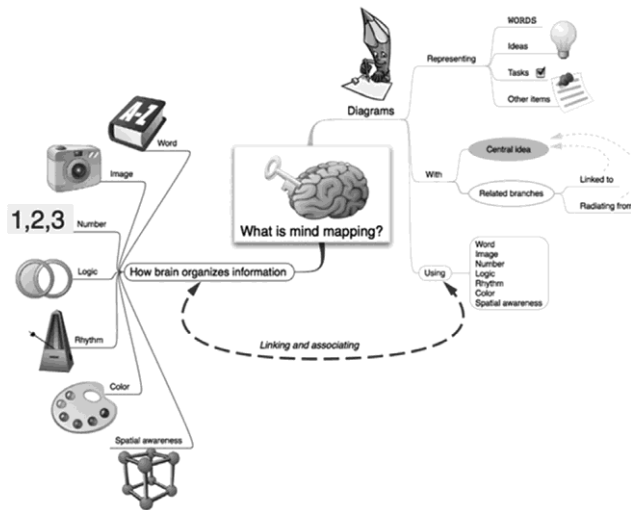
What is mind mapping?

Diagrams

Representing

WORDS

Ideas

Tasks

Other items

With

Central idea

Related branches

Linked to

Radiating from

Using

Word
Image
Number
Logic
Rhythm
Color
Spatial awareness

How brain organizes information

A-Z

Word

Image

1,2,3

Number

Logic

Rhythm

Color

Spatial awareness

Linking and associating